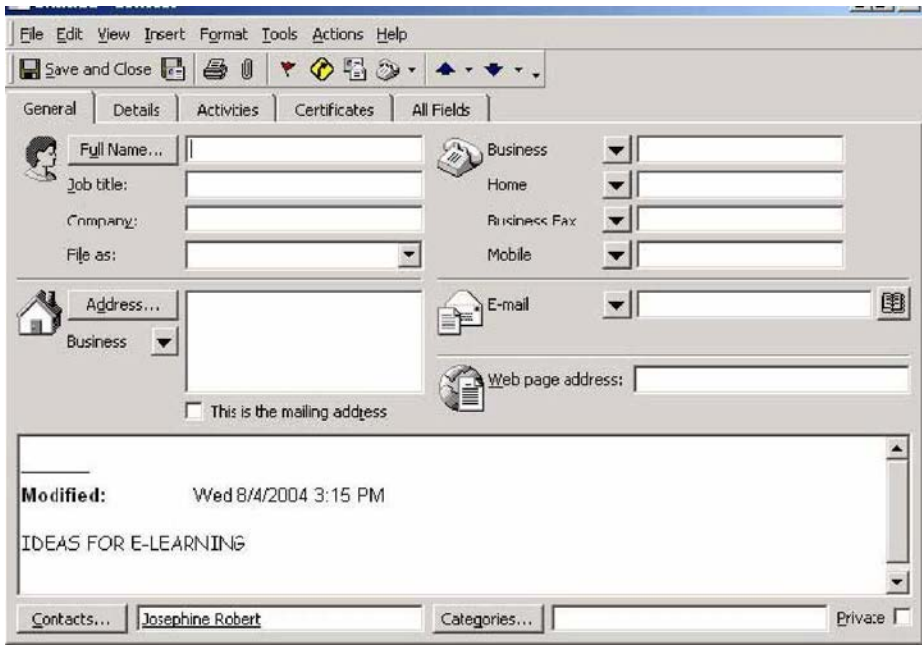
File Edit View Insert Format Tools Actions Help

Save and Close

General Details Activities Certificates All Fields

Full Name...
Job title:
Company:
File as:

Business
Home
Business Fax
Mobile

Address...
Business

This is the mailing address

E-mail

Web page address:

Modified: Wed 8/4/2004 3:15 PM

IDEAS FOR E-LEARNING

Contacts... Josephine Robert

Categories...

Private